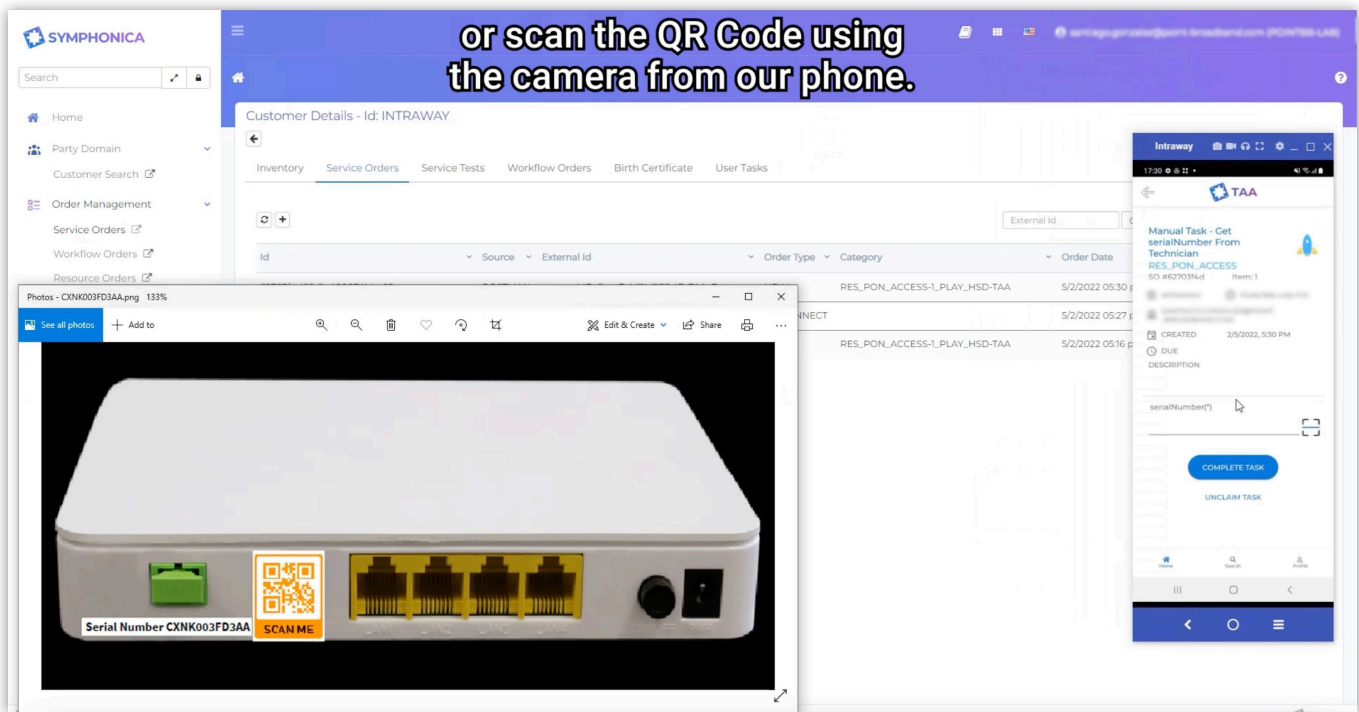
SYMPHONICA

Search

Home

Party Domain

Customer Search

Order Management

Service Orders

Workflow Orders

Resource Orders

or scan the QR Code using the camera from our phone.

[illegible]

Customer Details - Id: INTRAWAY

Inventory Service Orders Service Tests Workflow Orders Birth Certificate User Tasks

External Id

| Id | Source | External Id | Order Type | Category | Order Date |
|---|---|---|---|---|---|
| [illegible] | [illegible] | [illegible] | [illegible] | RES_PON_ACCESS-1_PLAY_HSD-TAA | 5/2/2022 05:30 |
| | | | NNECT | | 5/2/2022 05:27 |
| | | | | RES_PON_ACCESS-1_PLAY_HSD-TAA | 5/2/2022 05:16 |

Photos - CXNK003FD3AA.png 133%

See all photos + Add to

Edit & Create Share ...

Serial Number CXNK003FD3AA SCAN ME

Intraway

17:30

TAA

Manual Task - Get serialNumber From Technician

RES_PON_ACCESS

SO #6270314d Item: 1

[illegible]

CREATED 2/5/2022, 5:30 PM

DUE

DESCRIPTION

serialNumber(*)

COMPLETE TASK

UNCLAIM TASK

Home Search Profile